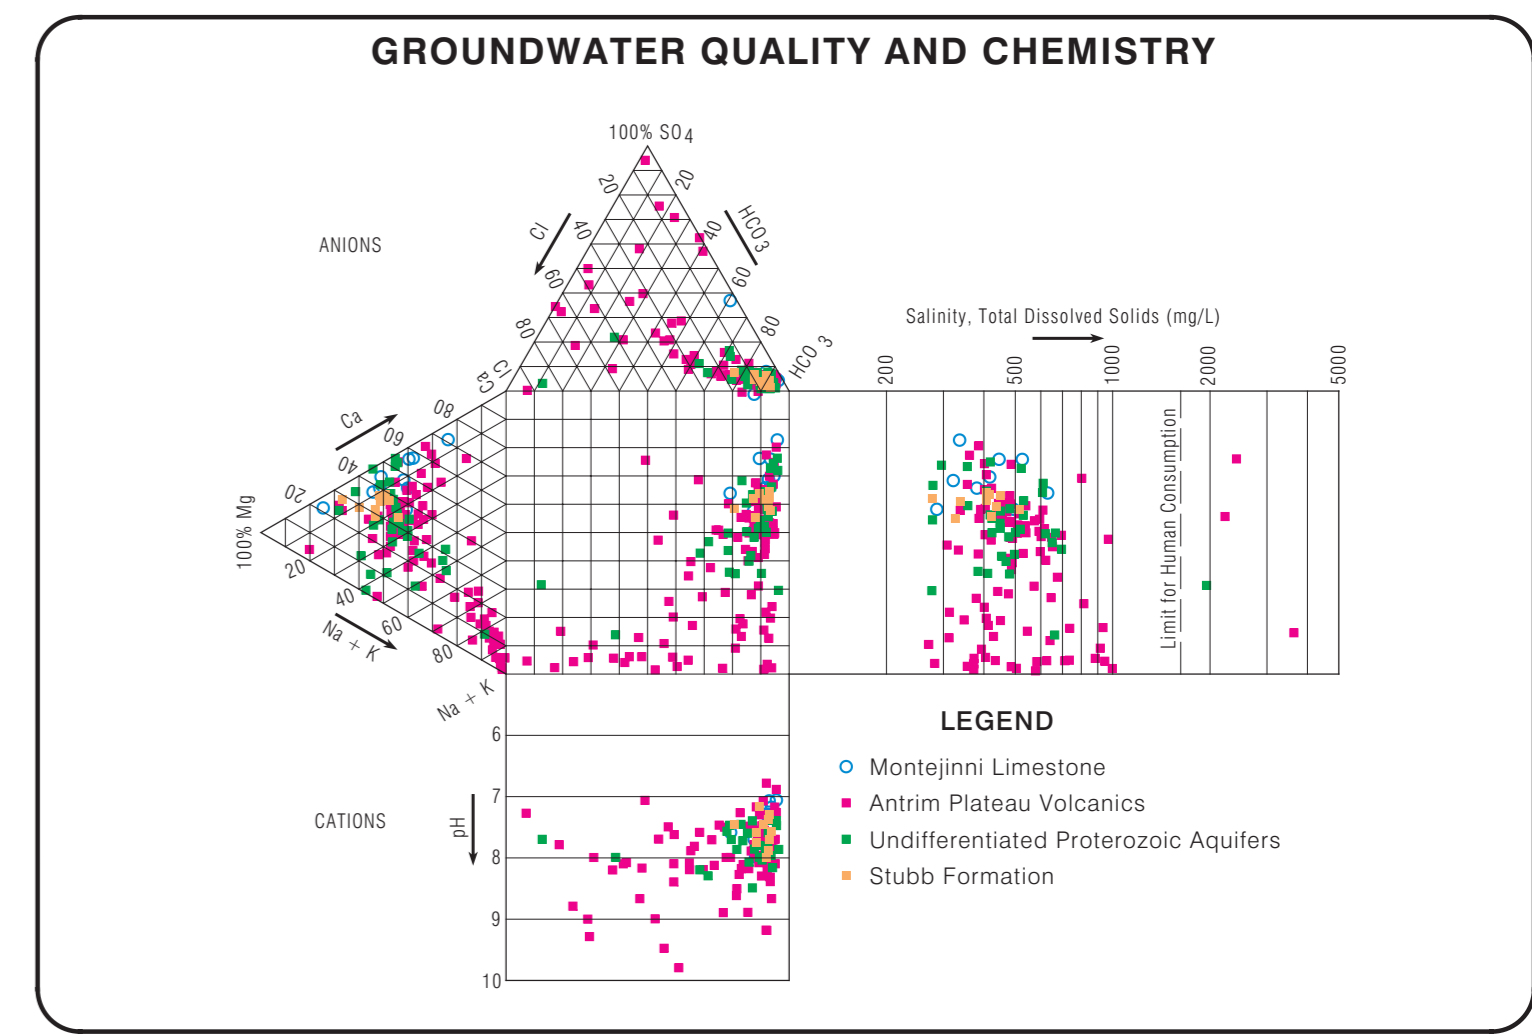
GROUNDWATER QUALITY AND CHEMISTRY

100% $SO_4$

20
20
Cl
40
40
$HCO_3$
60
60
80
80
Cl
$HCO_3$

ANIONS

Ca
80
60
40
20
100% Mg
20
40
60
80
Na + K
Ca
Na + K

Salinity, Total Dissolved Solids (mg/L)

200
500
1000
2000
5000

Limit for Human Consumption

CATIONS

pH
6
7
8
9
10

LEGEND
Montejinni Limestone
Antrim Plateau Volcanics
Undifferentiated Proterozoic Aquifers
Stubb Formation